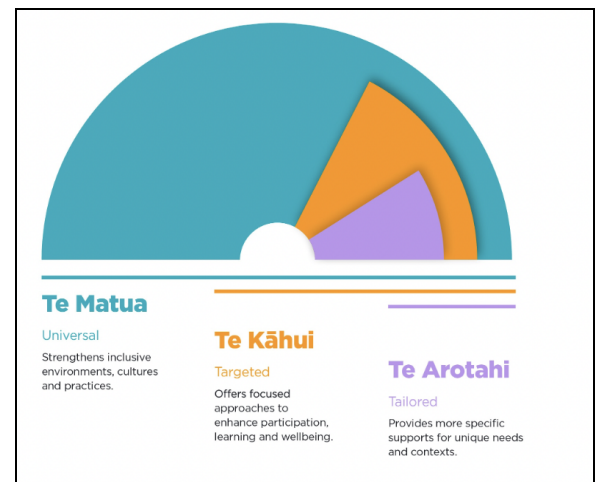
Te Matua

Universal

Strengthens inclusive environments, cultures and practices.

Te Kāhui

Targeted

Offers focused approaches to enhance participation, learning and wellbeing.

Te Arotahi

Tailored

Provides more specific supports for unique needs and contexts.